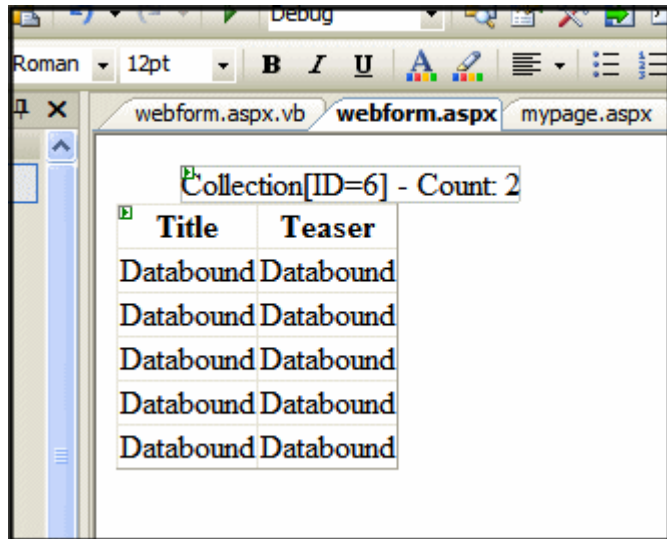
Debug

Roman 12pt B I U

webform.aspx.vb webform.aspx mypage.aspx

Collection[ID=6] - Count: 2

| Title | Teaser |
|---|---|
| Databound | Databound |
| Databound | Databound |
| Databound | Databound |
| Databound | Databound |
| Databound | Databound |